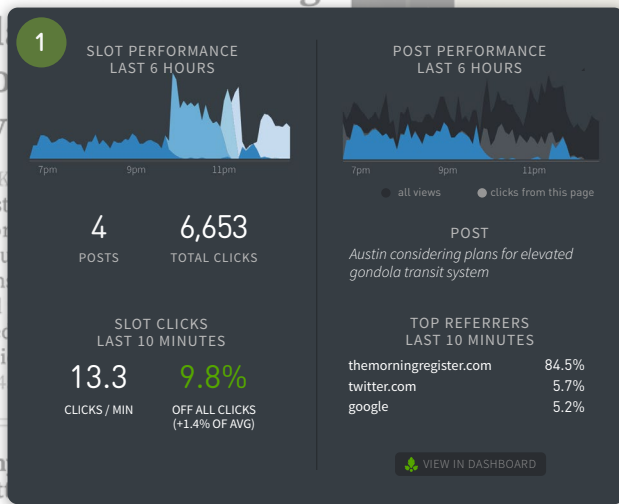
1

SLOT PERFORMANCE
LAST 6 HOURS

7pm 9pm 11pm

4
POSTS

6,653
TOTAL CLICKS

SLOT CLICKS
LAST 10 MINUTES

13.3
CLICKS / MIN

9.8%
OFF ALL CLICKS
(+1.4% OF AVG)

POST PERFORMANCE
LAST 6 HOURS

7pm 9pm 11pm

all views clicks from this page

POST
Austin considering plans for elevated gondola transit system

TOP REFERRERS
LAST 10 MINUTES

| | |
|---|---|
| themorningregister.com | 84.5% |
| twitter.com | 5.7% |
| google | 5.2% |

VIEW IN DASHBOARD